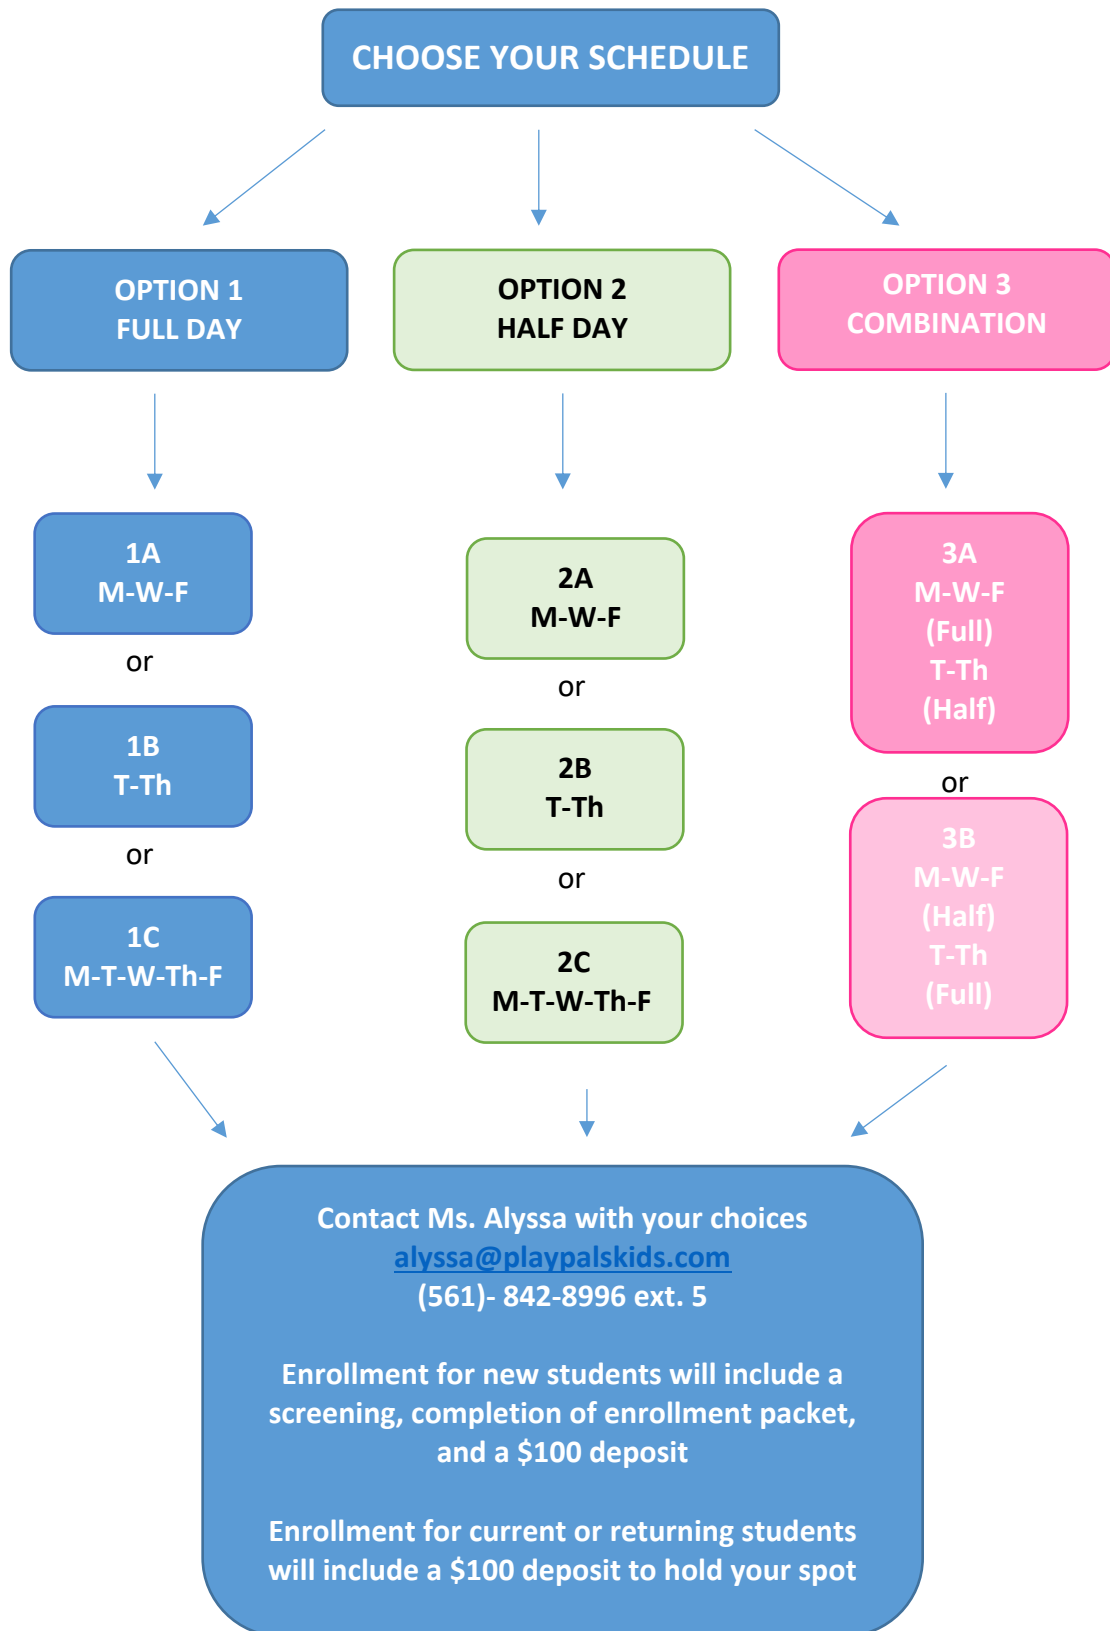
CHOOSE YOUR SCHEDULE

OPTION 1
FULL DAY

1A
M-W-F

or

1B
T-Th

or

1C
M-T-W-Th-F

OPTION 2
HALF DAY

2A
M-W-F

or

2B
T-Th

or

2C
M-T-W-Th-F

OPTION 3
COMBINATION

3A
M-W-F
(Full)
T-Th
(Half)

or

3B
M-W-F
(Half)
T-Th
(Full)

Contact Ms. Alyssa with your choices
alyssa@playpalskids.com
(561)- 842-8996 ext. 5

Enrollment for new students will include a screening, completion of enrollment packet, and a $100 deposit

Enrollment for current or returning students will include a $100 deposit to hold your spot